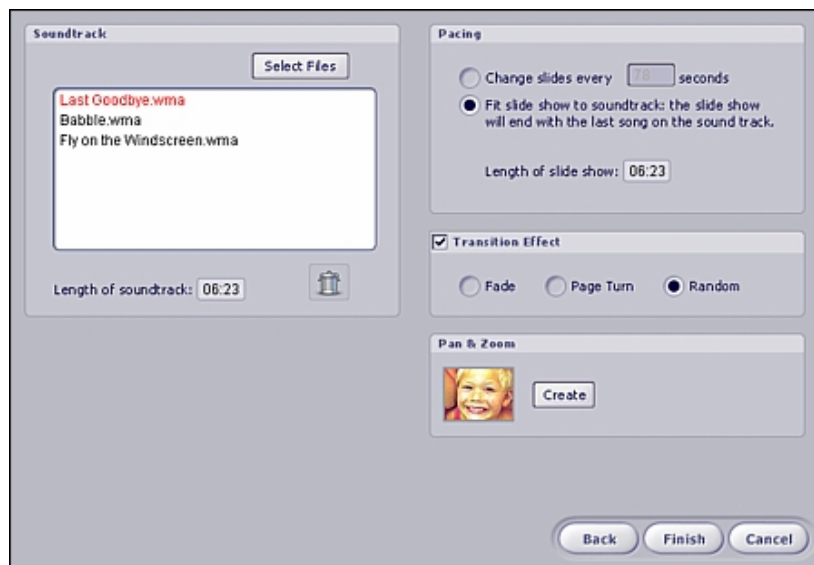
Soundtrack

Select Files

Last Goodbye.wma
Babble.wma
Fly on the Windscreen.wma

Length of soundtrack: 06:23

Pacing

Change slides every 78 seconds

Fit slide show to soundtrack: the slide show will end with the last song on the sound track.

Length of slide show: 06:23

Transition Effect

Fade Page Turn Random

Pan & Zoom

Create

Back Finish Cancel